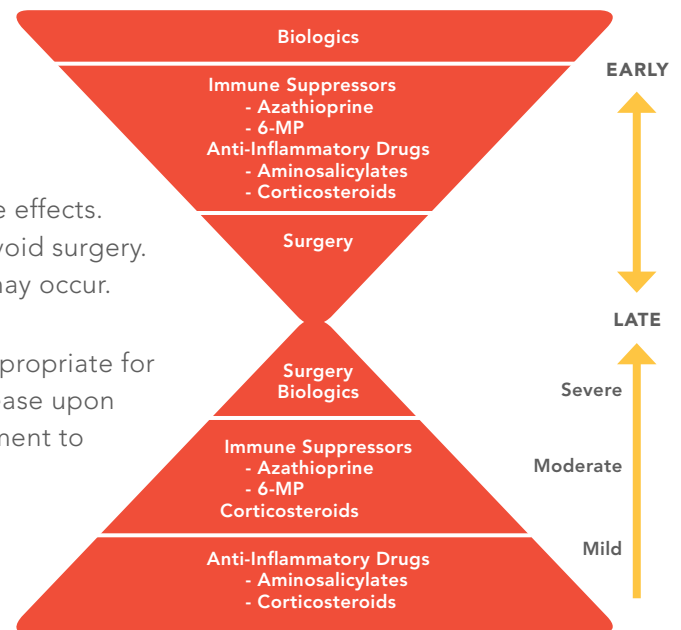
Biologics

Immune Suppressors
- Azathioprine
- 6-MP
Anti-Inflammatory Drugs
- Aminosalicylates
- Corticosteroids

Surgery

EARLY

LATE

e effects.
void surgery.
nay occur.

propriate for
ase upon
ment to

Surgery
Biologics

Immune Suppressors
- Azathioprine
- 6-MP
Corticosteroids

Anti-Inflammatory Drugs
- Aminosalicylates
- Corticosteroids

Severe

Moderate

Mild